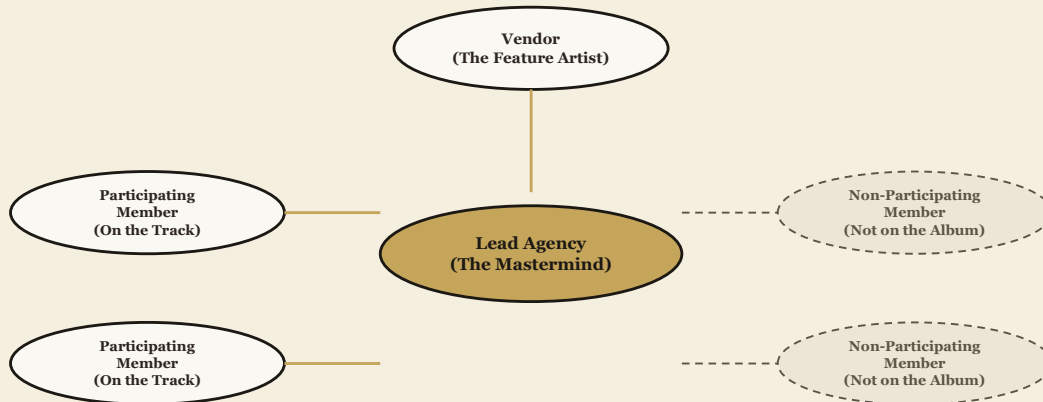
Vendor
(The Feature Artist)

Participating Member
(On the Track)

Lead Agency
(The Mastermind)

Non-Participating Member
(Not on the Album)

Participating Member
(On the Track)

Non-Participating Member
(Not on the Album)